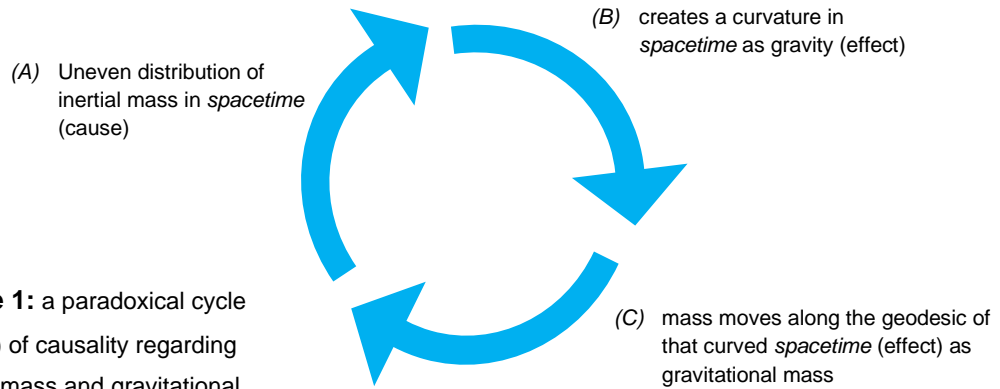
(B) creates a curvature in *spacetime* as gravity (effect)

(A) Uneven distribution of inertial mass in *spacetime* (cause)

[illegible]e 1: a paradoxical cycle

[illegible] of causality regarding

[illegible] mass and gravitational

(C) mass moves along the geodesic of that curved *spacetime* (effect) as gravitational mass